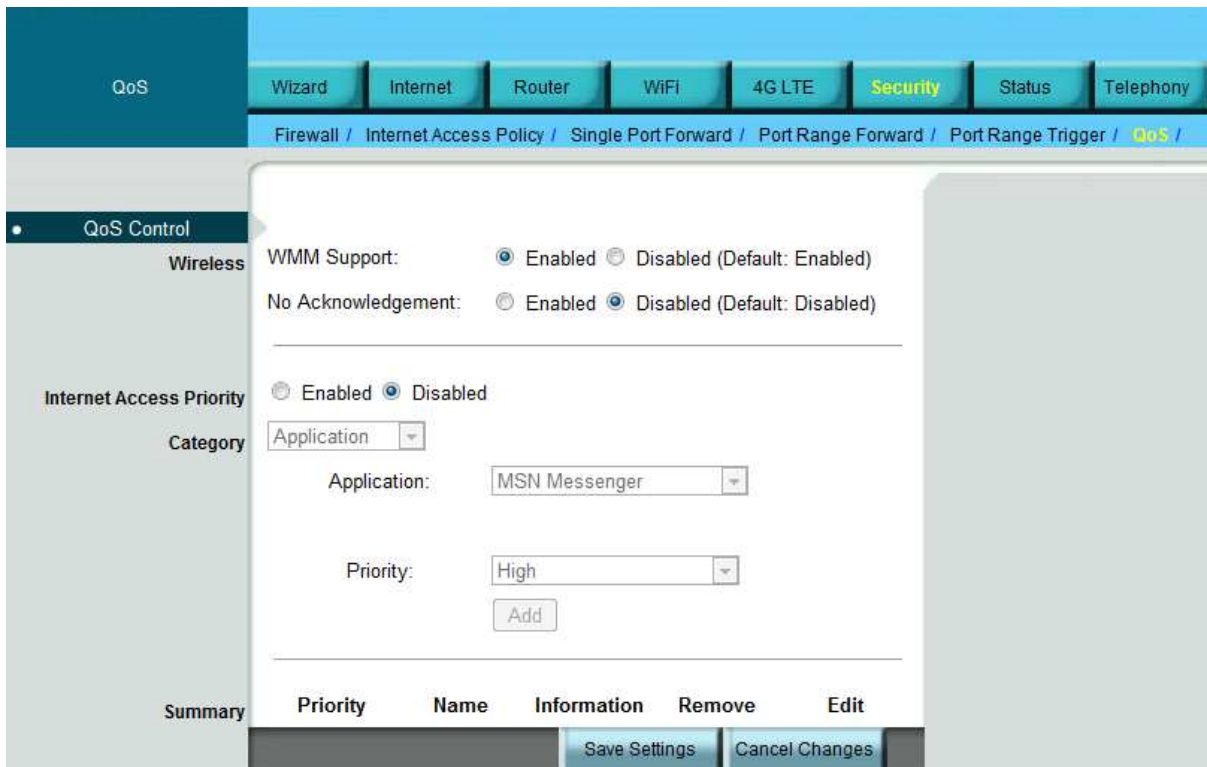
QoS

Wizard | Internet | Router | WiFi | 4G LTE | Security | Status | Telephony

Firewall / Internet Access Policy / Single Port Forward / Port Range Forward / Port Range Trigger / QoS /

QoS Control

Wireless

WMM Support: Enabled Disabled (Default: Enabled)

No Acknowledgement: Enabled Disabled (Default: Disabled)

Internet Access Priority Enabled Disabled

Category Application

Application: MSN Messenger

Priority: High

Add

Summary

| Priority | Name | Information | Remove | Edit |
|---|---|---|---|---|

Save Settings Cancel Changes